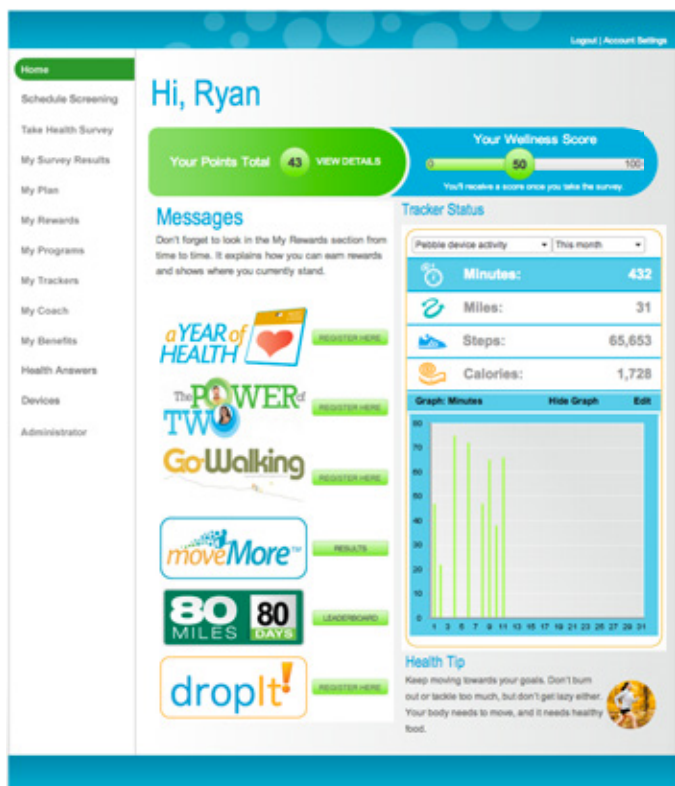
Logout | Account Settings

Home
Schedule Screening
Take Health Survey
My Survey Results
My Plan
My Rewards
My Programs
My Trackers
My Coach
My Benefits
Health Answers
Devices
Administrator

Hi, Ryan

Your Points Total 43 VIEW DETAILS

Your Wellness Score
0 50 100
You'll receive a score once you take the survey.

Messages
Don't forget to look in the My Rewards section from time to time. It explains how you can earn rewards and shows where you currently stand.

a YEAR of HEALTH REGISTER HERE
The POWER of TWO REGISTER HERE
GoWalking REGISTER HERE
moveMore™ RESULTS
80 MILES 80 DAYS LEADERBOARD
dropIt! REGISTER HERE

Tracker Status
Pebble device activity | This month

| | |
|---|---|
| Minutes: | 432 |
| Miles: | 31 |
| Steps: | 65,653 |
| Calories: | 1,728 |

Graph: Minutes Hide Graph Edit
80 70 60 50 40 30 20 10 0
1 3 5 7 9 11 13 15 17 19 21 23 25 27 29 31

Health Tip
Keep moving towards your goals. Don't burn out or tackle too much, but don't get lazy either. Your body needs to move, and it needs healthy food.